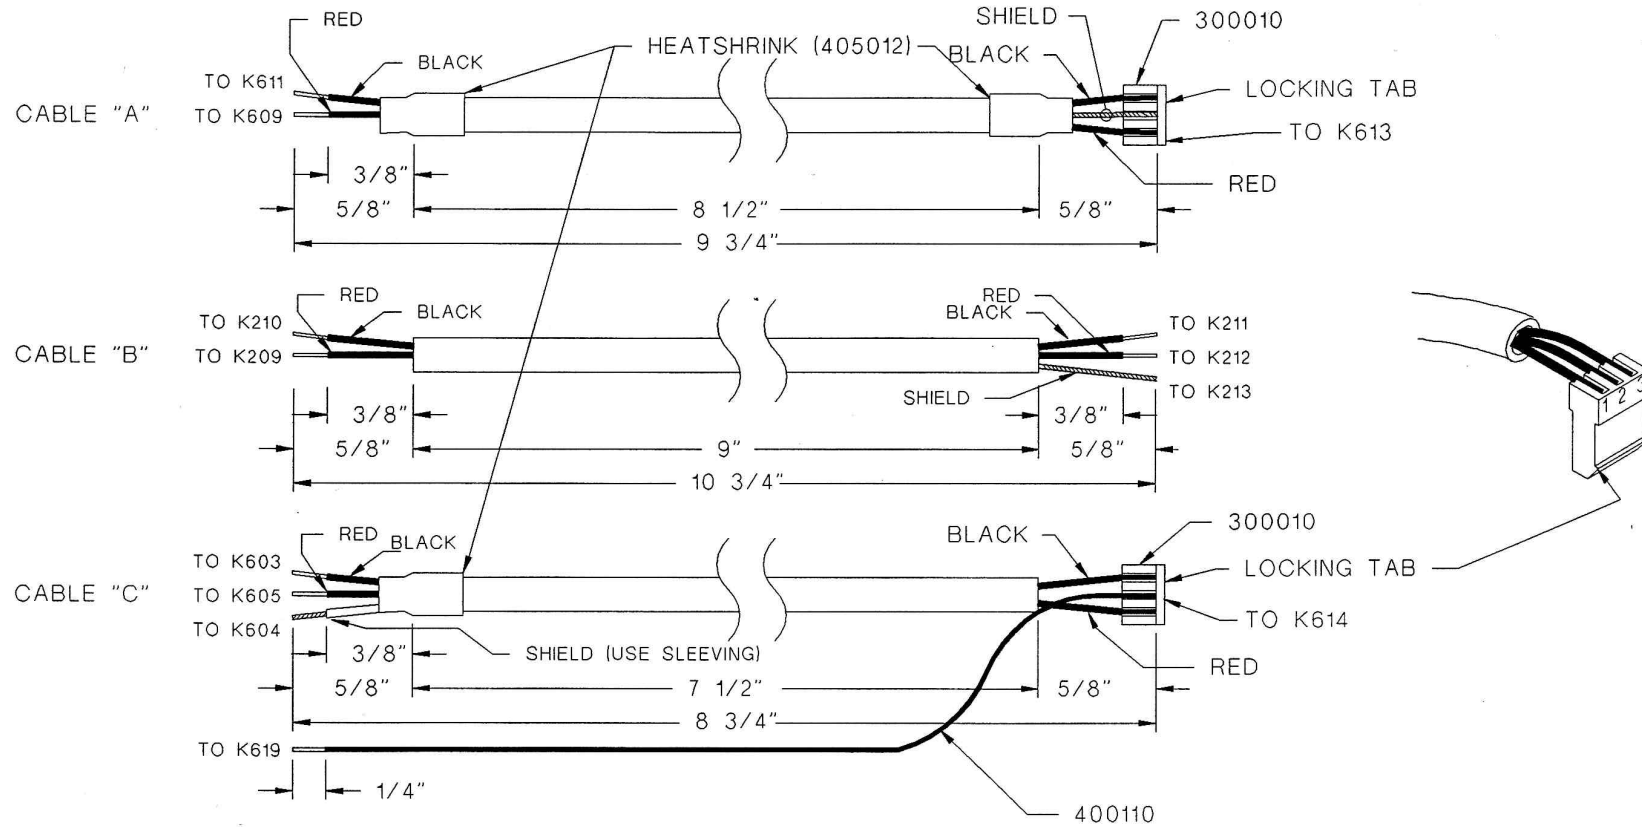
RED
BLACK
HEATSHRINK (405012)
SHIELD
300010
BLACK
TO K611
CABLE "A"
TO K609
LOCKING TAB
TO K613
3/8"
RED
5/8"
8 1/2"
5/8"
9 3/4"

RED
BLACK
RED
BLACK
TO K210
TO K211
CABLE "B"
TO K209
TO K212
SHIELD
TO K213
3/8"
3/8"
5/8"
9"
5/8"
10 3/4"

1 2 3

RED
BLACK
BLACK
300010
TO K603
CABLE "C"
TO K605
LOCKING TAB
TO K604
TO K614
3/8"
SHIELD (USE SLEEVING)
RED
5/8"
7 1/2"
5/8"
8 3/4"
TO K619
1/4"
400110